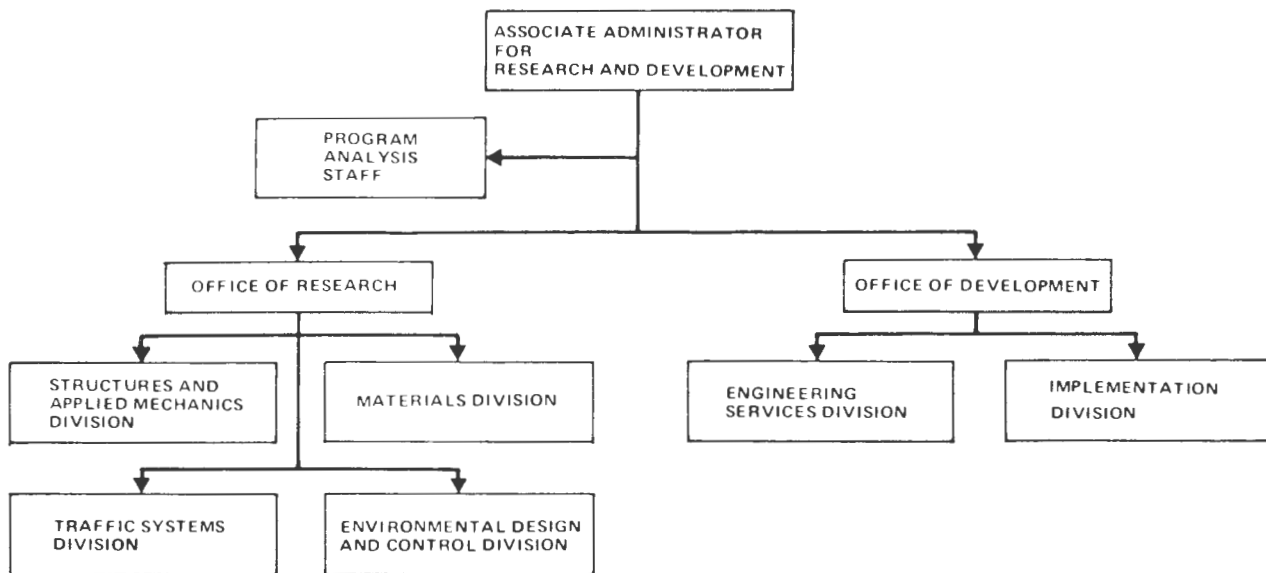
ASSOCIATE ADMINISTRATOR FOR RESEARCH AND DEVELOPMENT

PROGRAM ANALYSIS STAFF

OFFICE OF RESEARCH

OFFICE OF DEVELOPMENT

STRUCTURES AND APPLIED MECHANICS DIVISION

MATERIALS DIVISION

ENGINEERING SERVICES DIVISION

IMPLEMENTATION DIVISION

TRAFFIC SYSTEMS DIVISION

ENVIRONMENTAL DESIGN AND CONTROL DIVISION